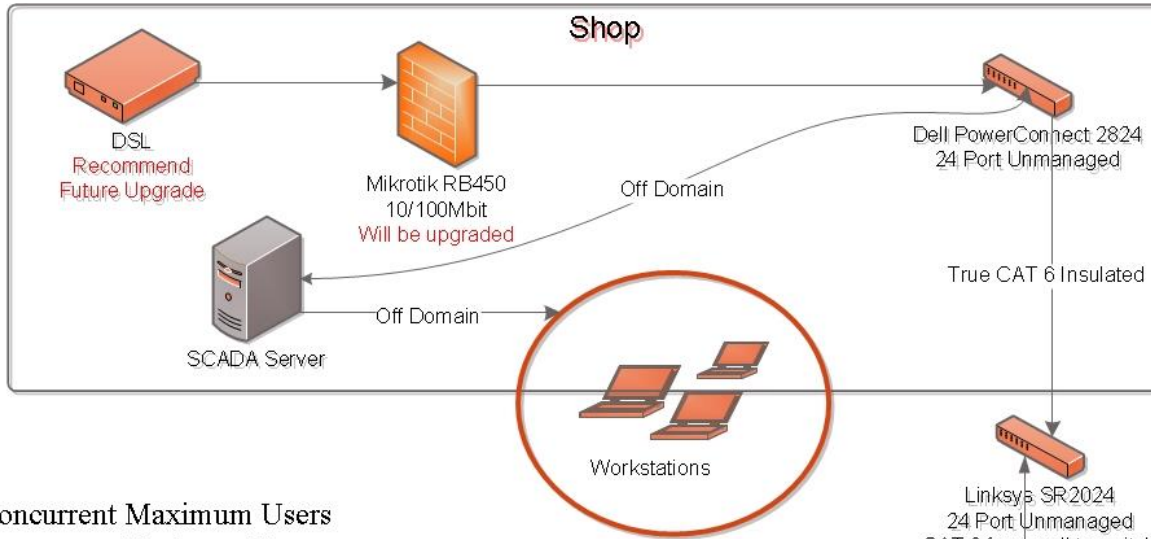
Shop

DSL
Recommend
Future Upgrade

Mikrotik RB450
10/100Mbit
Will be upgraded

Dell PowerConnect 2824
24 Port Unmanaged

Off Domain

SCADA Server

Off Domain

True CAT 6 Insulated

Workstations

Linksys SR2024
24 Port Unmanaged

oncurrent Maximum Users